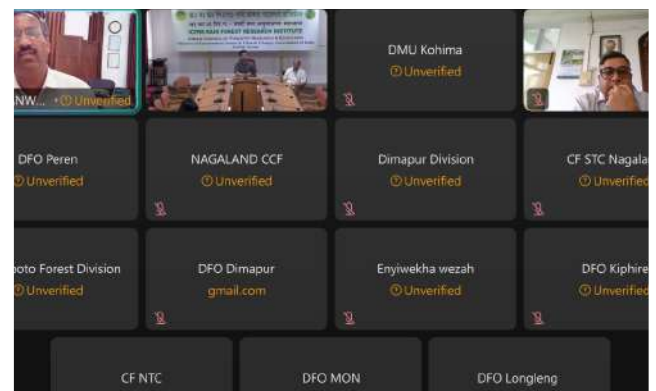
NW... · Unverified

RAIN FOREST RESEARCH INSTITUTE

DMU Kohima
Unverified

DFO Peren
Unverified

NAGALAND CCF
Unverified

Dimapur Division
Unverified

CF STC Nagala
Unverifie

hoto Forest Division
Unverified

DFO Dimapur
gmail.com

Enyiwekha wezah
Unverified

DFO Kiphire
Unverifie

CF NTC

DFO MON

DFO Longleng